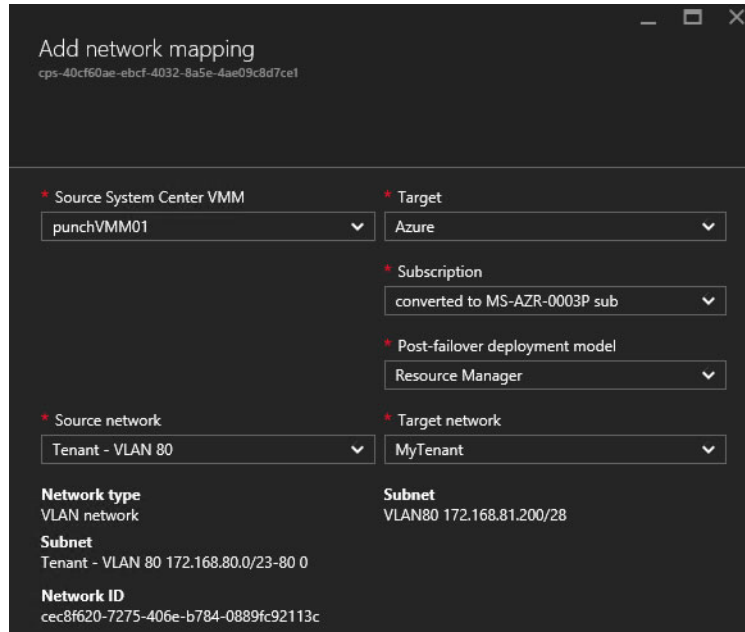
Add network mapping
cps-40cf60ae-ebcf-4032-8a5e-4ae09c8d7ce1

* Source System Center VMM
punchVMM01

* Target
Azure

* Subscription
converted to MS-AZR-0003P sub

* Post-failover deployment model
Resource Manager

* Source network
Tenant - VLAN 80

* Target network
MyTenant

Network type
VLAN network

Subnet
VLAN80 172.168.81.200/28

Subnet
Tenant - VLAN 80 172.168.80.0/23-80 0

Network ID
cec8f620-7275-406e-b784-0889fc92113c